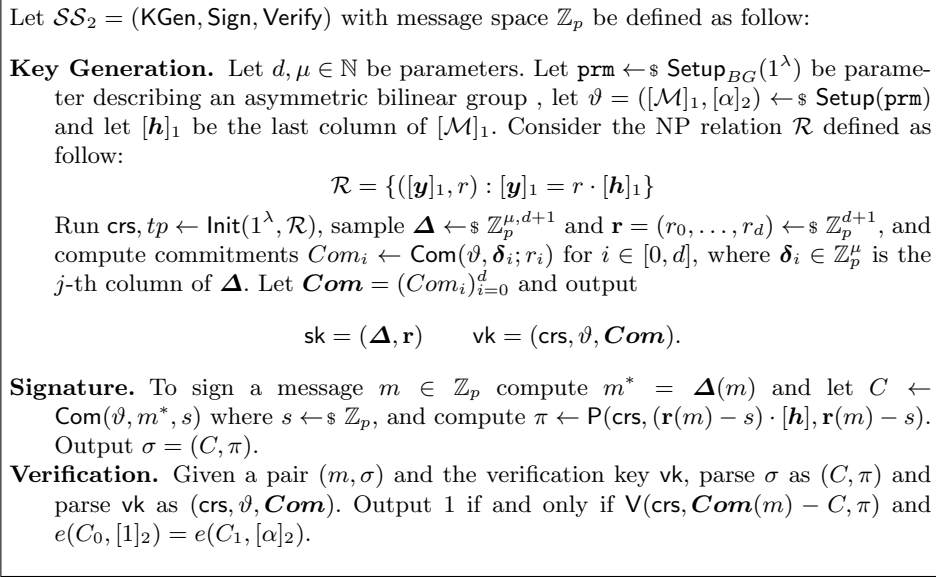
Let $\mathcal{SS}_2 = (\mathsf{KGen}, \mathsf{Sign}, \mathsf{Verify})$ with message space $\mathbb{Z}_p$ be defined as follow:

**Key Generation.** Let $d, \mu \in \mathbb{N}$ be parameters. Let $\mathtt{prm} \leftarrow\$ \mathsf{Setup}_{BG}(1^\lambda)$ be parameter describing an asymmetric bilinear group , let $\vartheta = ([\mathcal{M}]_1, [\alpha]_2) \leftarrow\$ \mathsf{Setup}(\mathtt{prm})$ and let $[\boldsymbol{h}]_1$ be the last column of $[\mathcal{M}]_1$. Consider the NP relation $\mathcal{R}$ defined as follow:

$\mathcal{R} = \{([\boldsymbol{y}]_1, r) : [\boldsymbol{y}]_1 = r \cdot [\boldsymbol{h}]_1\}$

Run $\mathsf{crs}, tp \leftarrow \mathsf{Init}(1^\lambda, \mathcal{R})$, sample $\boldsymbol{\Delta} \leftarrow\$ \mathbb{Z}_p^{\mu,d+1}$ and $\mathbf{r} = (r_0, \ldots, r_d) \leftarrow\$ \mathbb{Z}_p^{d+1}$, and compute commitments $Com_i \leftarrow \mathsf{Com}(\vartheta, \boldsymbol{\delta}_i; r_i)$ for $i \in [0, d]$, where $\boldsymbol{\delta}_i \in \mathbb{Z}_p^\mu$ is the $j$-th column of $\boldsymbol{\Delta}$. Let $\boldsymbol{Com} = (Com_i)_{i=0}^d$ and output

$\mathsf{sk} = (\boldsymbol{\Delta}, \mathbf{r}) \qquad \mathsf{vk} = (\mathsf{crs}, \vartheta, \boldsymbol{Com}).$

**Signature.** To sign a message $m \in \mathbb{Z}_p$ compute $m^* = \boldsymbol{\Delta}(m)$ and let $C \leftarrow \mathsf{Com}(\vartheta, m^*, s)$ where $s \leftarrow\$ \mathbb{Z}_p$, and compute $\pi \leftarrow \mathsf{P}(\mathsf{crs}, (\mathbf{r}(m) - s) \cdot [\boldsymbol{h}], \mathbf{r}(m) - s)$. Output $\sigma = (C, \pi)$.

**Verification.** Given a pair $(m, \sigma)$ and the verification key $\mathsf{vk}$, parse $\sigma$ as $(C, \pi)$ and parse $\mathsf{vk}$ as $(\mathsf{crs}, \vartheta, \boldsymbol{Com})$. Output 1 if and only if $\mathsf{V}(\mathsf{crs}, \boldsymbol{Com}(m) - C, \pi)$ and $e(C_0, [1]_2) = e(C_1, [\alpha]_2)$.